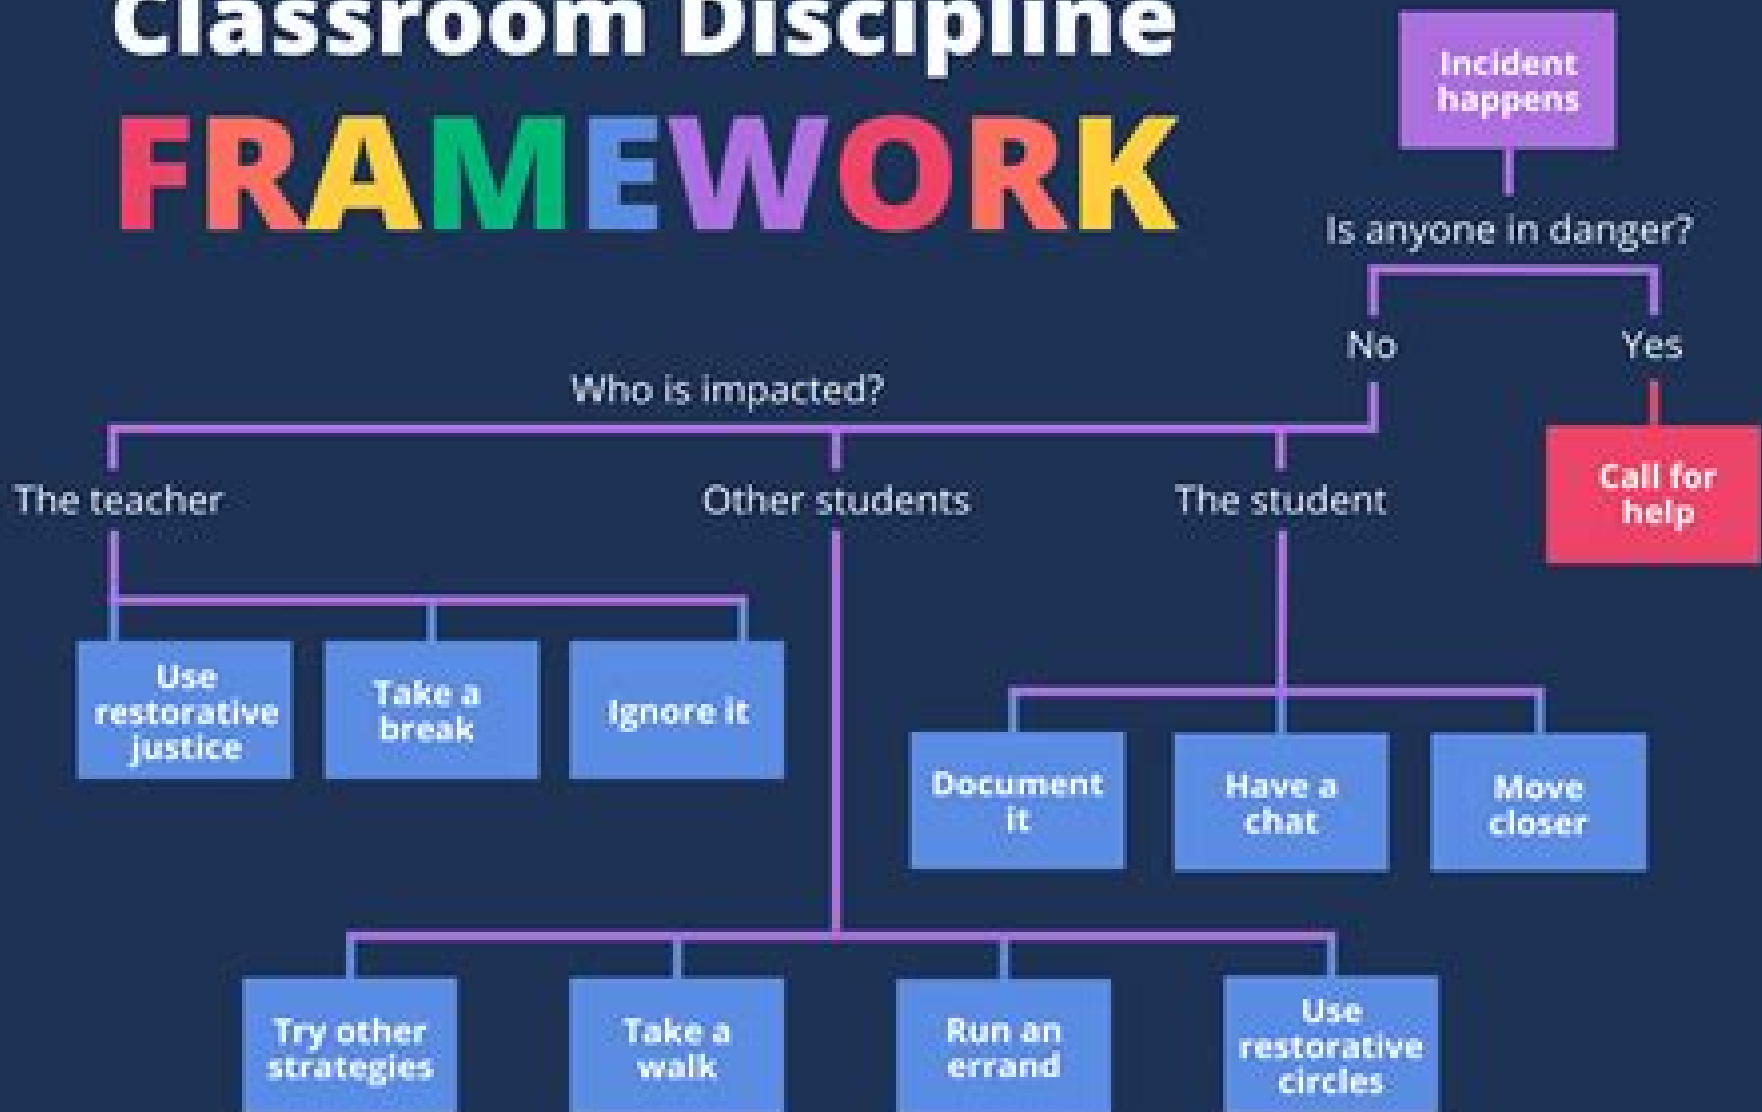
Classroom Discipline
FRAMEWORK

Incident happens

Is anyone in danger?

No

Yes

Call for help

Who is impacted?

The teacher

Other students

The student

Use restorative justice

Take a break

Ignore it

Document it

Have a chat

Move closer

Try other strategies

Take a walk

Run an errand

Use restorative circles